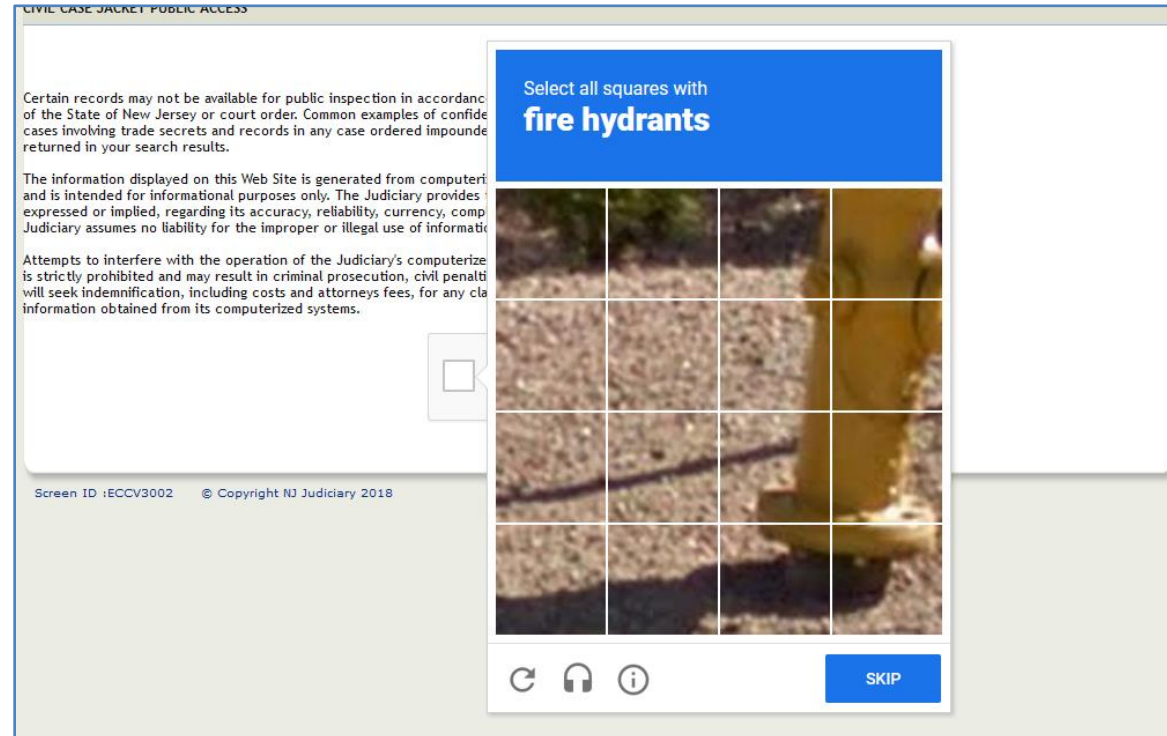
CIVIL CASE JACKET PUBLIC ACCESS

Certain records may not be available for public inspection in accordanc of the State of New Jersey or court order. Common examples of confide cases involving trade secrets and records in any case ordered impounde returned in your search results.

The information displayed on this Web Site is generated from computeri and is intended for informational purposes only. The Judiciary provides expressed or implied, regarding its accuracy, reliability, currency, comp Judiciary assumes no liability for the improper or illegal use of informatio

Attempts to interfere with the operation of the Judiciary's computerize is strictly prohibited and may result in criminal prosecution, civil penalti will seek indemnification, including costs and attorneys fees, for any cla information obtained from its computerized systems.

Screen ID :ECCV3002 © Copyright NJ Judiciary 2018

Select all squares with
fire hydrants

SKIP